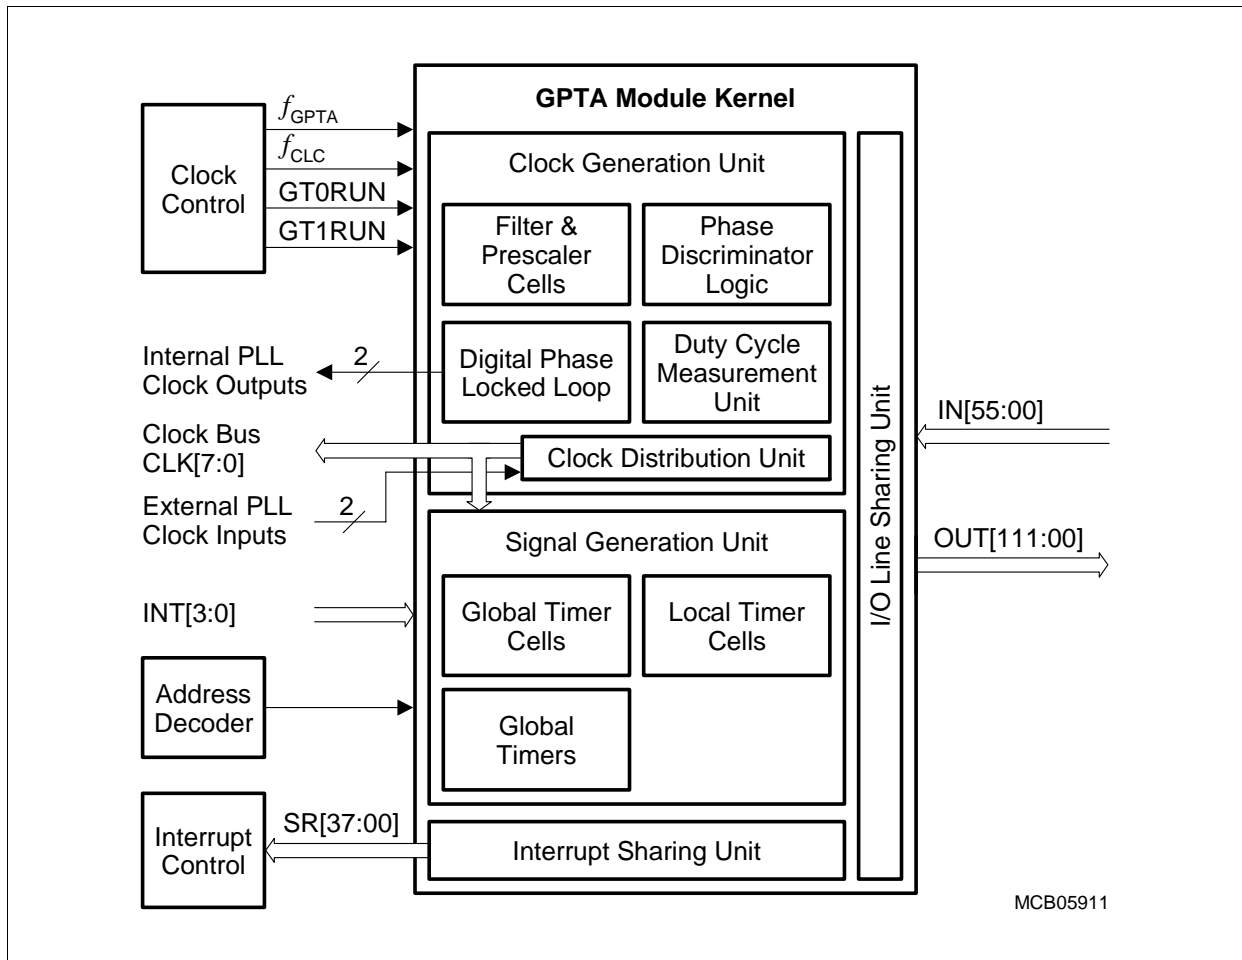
GPTA Module Kernel

Clock Control

$f_{GPTA}$

$f_{CLC}$

GT0RUN

GT1RUN

Clock Generation Unit

Filter & Prescaler Cells

Phase Discriminator Logic

Digital Phase Locked Loop

Duty Cycle Measurement Unit

Clock Distribution Unit

Internal PLL Clock Outputs

2

Clock Bus CLK[7:0]

External PLL Clock Inputs

2

Signal Generation Unit

Global Timer Cells

Local Timer Cells

Global Timers

INT[3:0]

Address Decoder

Interrupt Control

SR[37:00]

Interrupt Sharing Unit

I/O Line Sharing Unit

IN[55:00]

OUT[111:00]

MCB05911